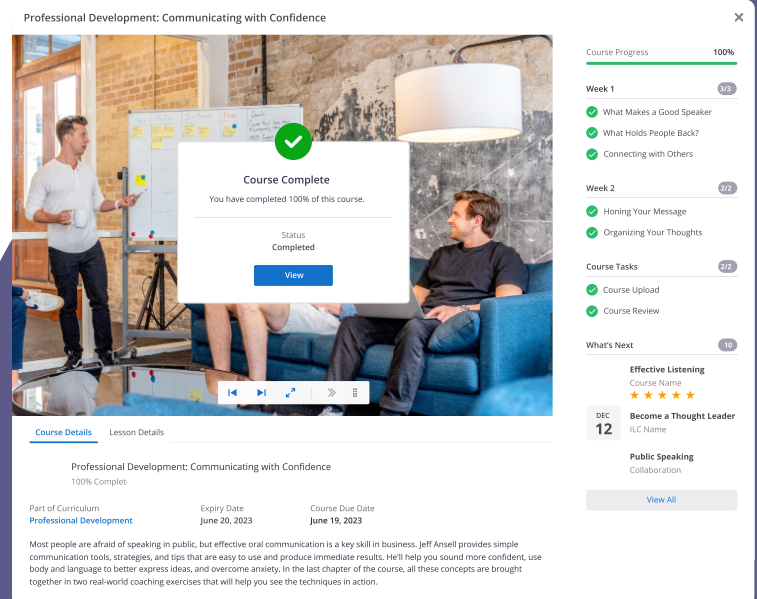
Professional Development: Communicating with Confidence

×

Course Complete

You have completed 100% of this course.

Status
Completed

View

Course Details Lesson Details

Professional Development: Communicating with Confidence
100% Complete

Part of Curriculum
Professional Development

Expiry Date
June 20, 2023

Course Due Date
June 19, 2023

Most people are afraid of speaking in public, but effective oral communication is a key skill in business. Jeff Ansell provides simple communication tools, strategies, and tips that are easy to use and produce immediate results. He'll help you sound more confident, use body and language to better express ideas, and overcome anxiety. In the last chapter of the course, all these concepts are brought together in two real-world coaching exercises that will help you see the techniques in action.

Course Progress 100%

Week 1 3/3
What Makes a Good Speaker
What Holds People Back?
Connecting with Others

Week 2 2/2
Honing Your Message
Organizing Your Thoughts

Course Tasks 2/2
Course Upload
Course Review

What's Next 10

Effective Listening
Course Name
★★★★★

DEC
12
Become a Thought Leader
ILC Name

Public Speaking
Collaboration

View All